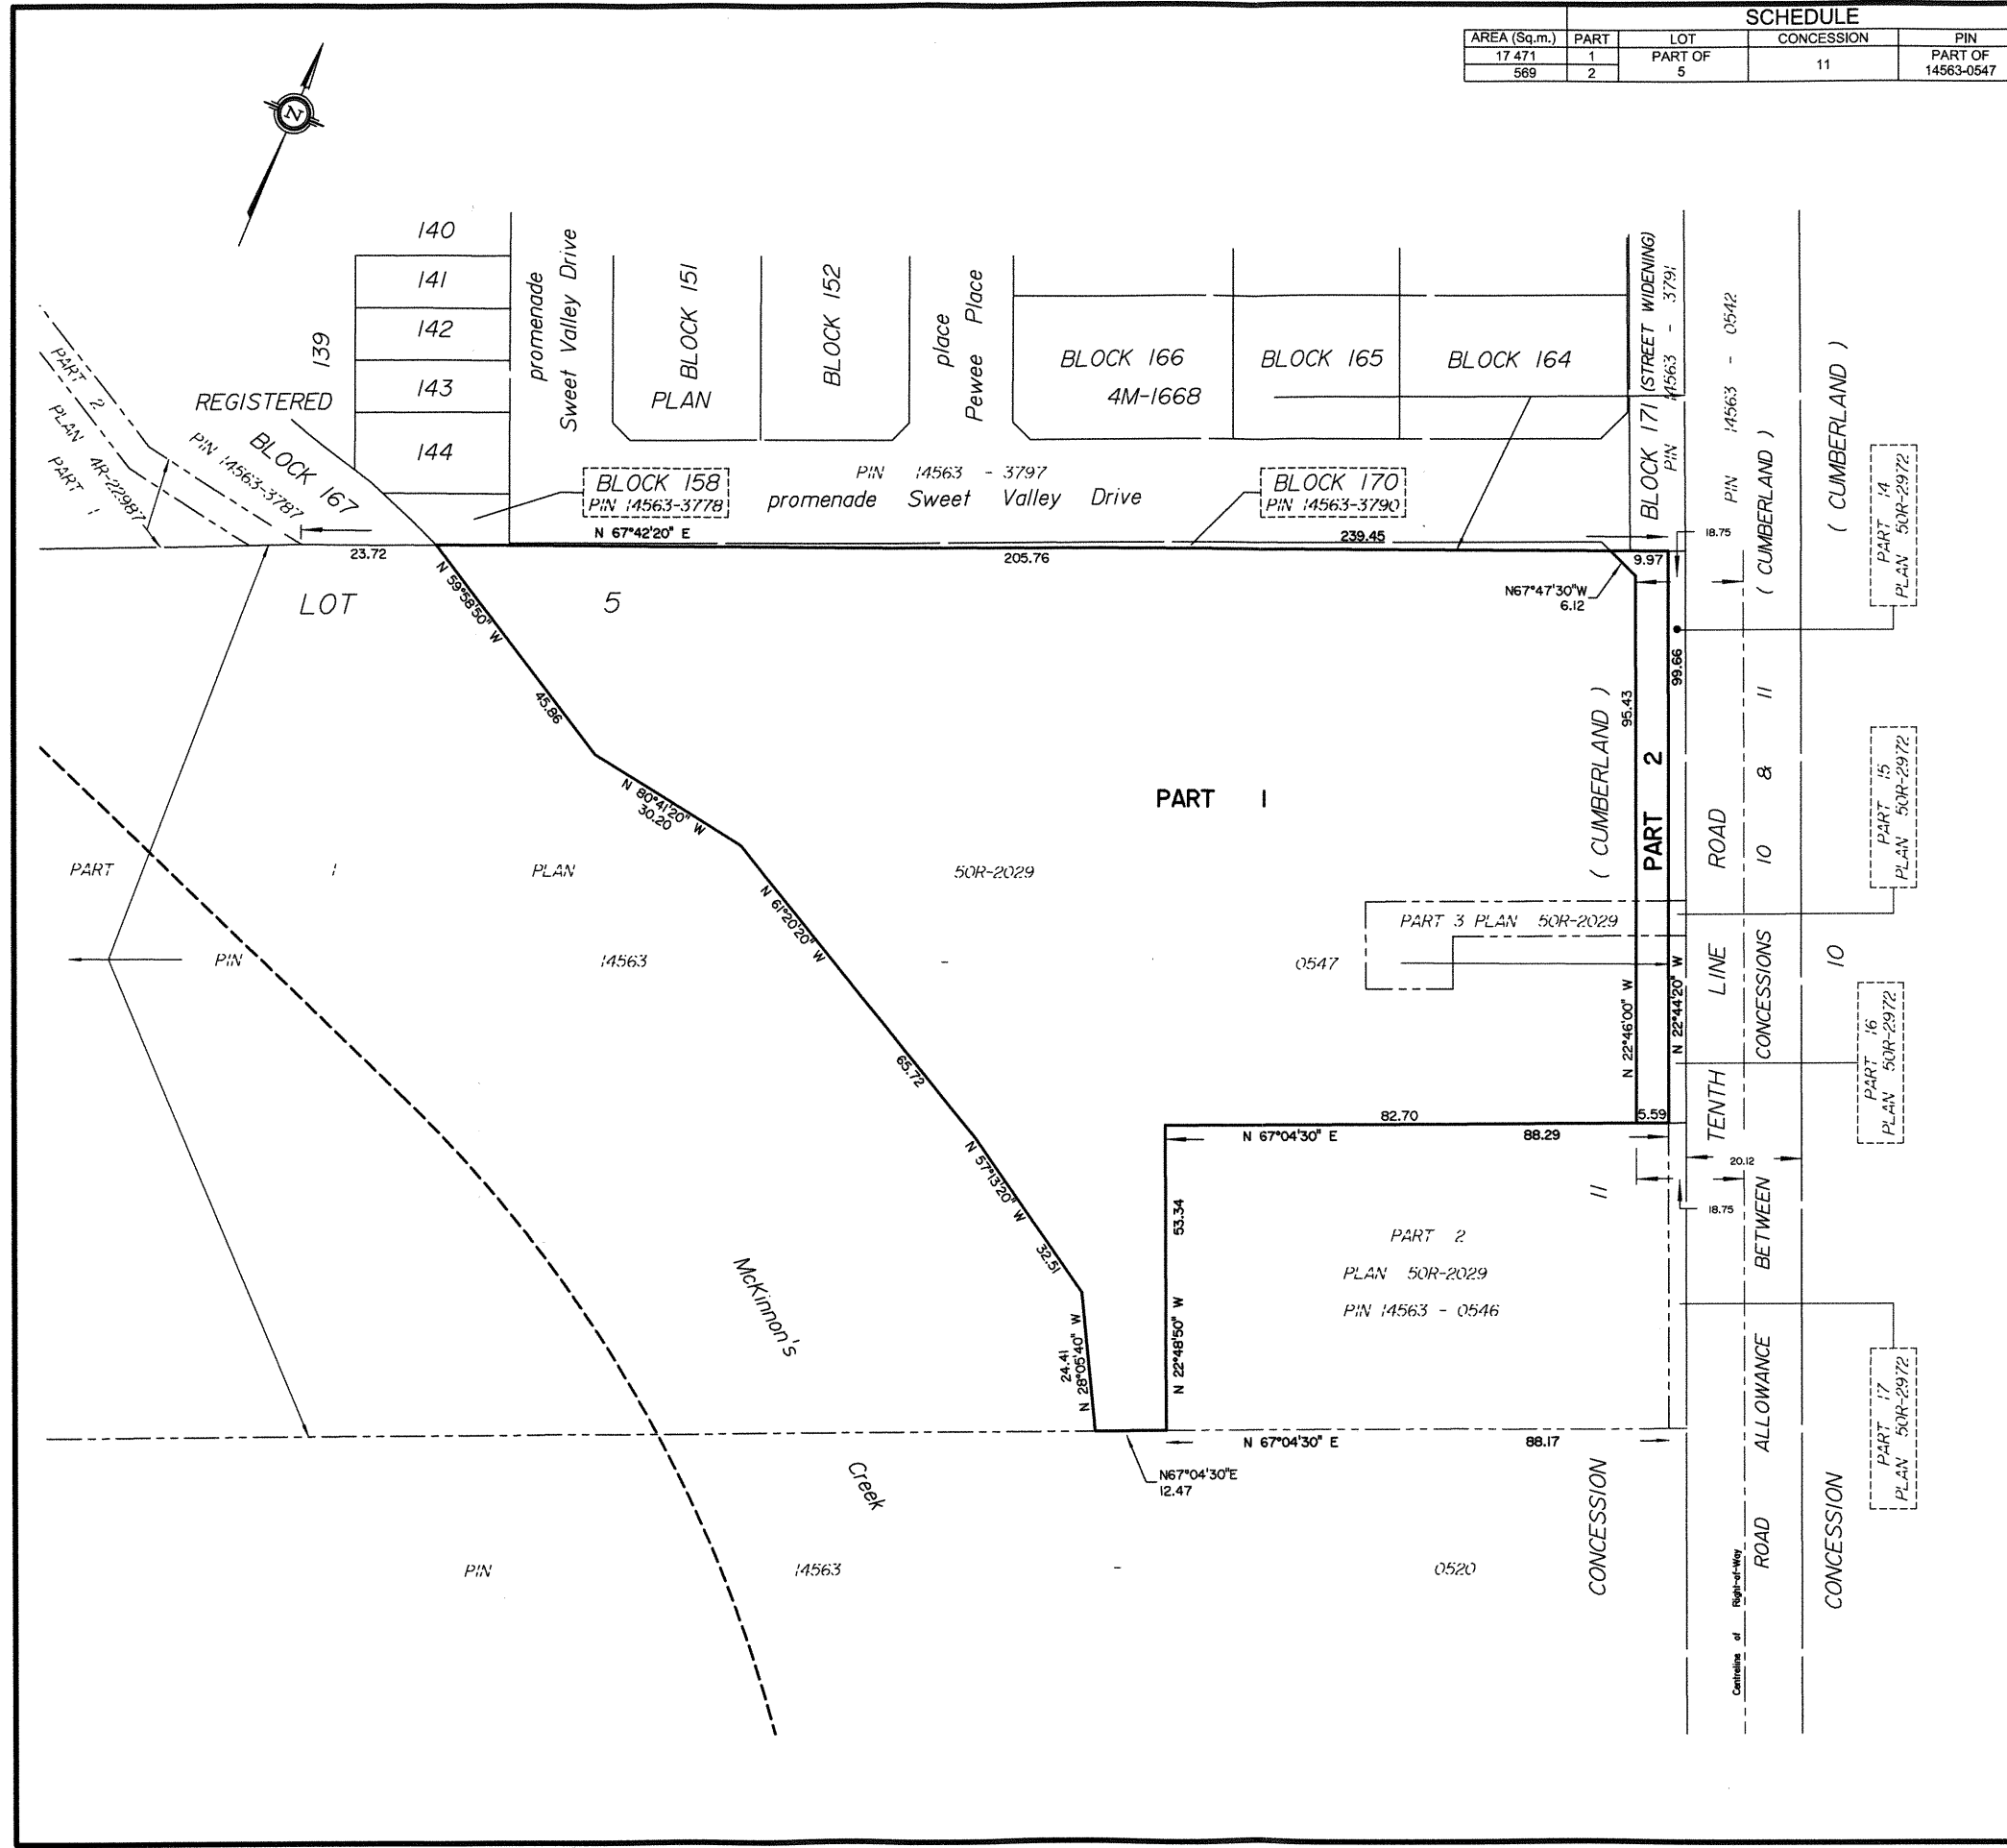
SCHEDULE

| AREA (Sq.m.) | PART | LOT | CONCESSION | PIN |
|---|---|---|---|---|
| 17 471 | 1 | PART OF 5 | 11 | PART OF 14563-0547 |
| 569 | 2 | | | |

N

140
141
142
143
144
139
promenade Sweet Valley Drive
BLOCK 151
PLAN
BLOCK 152
place Pewee Place
BLOCK 166
4M-1668
BLOCK 165
BLOCK 164
REGISTERED
BLOCK 167
PIN 14563-3787
PART 2
PLAN 4R-22987
PART 1
BLOCK 158
PIN 14563-3778
PIN 14563 - 3797
promenade Sweet Valley Drive
BLOCK 170
PIN 14563-3790
BLOCK 171
PIN 14563 - 3791
(STREET WIDENING)
PIN 14563 - 0542
( CUMBERLAND )
( CUMBERLAND )
PART 14
PLAN 50R-29772
N 67°42'20" E
23.72
205.76
239.45
9.97
18.75
N67°47'30"W
6.12
LOT
5
N 59°58'50" W
45.86
N 80°41'20" W
30.20
N 61°20'20" W
65.72
N 57°13'20" W
32.51
24.41
N 28°05'40" W
PART I
( CUMBERLAND )
95.43
99.66
PART 2
ROAD
10 & 11
PART 15
PLAN 50R-29772
PART 1 PLAN 50R-2029
PIN 14563 - 0547
PART 3 PLAN 50R-2029
N 22°46'00" W
N 22°44'20" W
TENTH LINE
CONCESSIONS
10
PART 16
PLAN 50R-29772
82.70
5.59
N 67°04'30" E
88.29
20.12
18.75
11
53.34
N 22°48'50" W
PART 2
PLAN 50R-2029
PIN 14563 - 0546
BETWEEN
ALLOWANCE
PART 17
PLAN 50R-29772
McKinnon's
Creek
N 67°04'30" E
88.17
N67°04'30"E
12.47
CONCESSION
ROAD
Centreline of Right-of-Way
CONCESSION
PIN 14563 - 0520